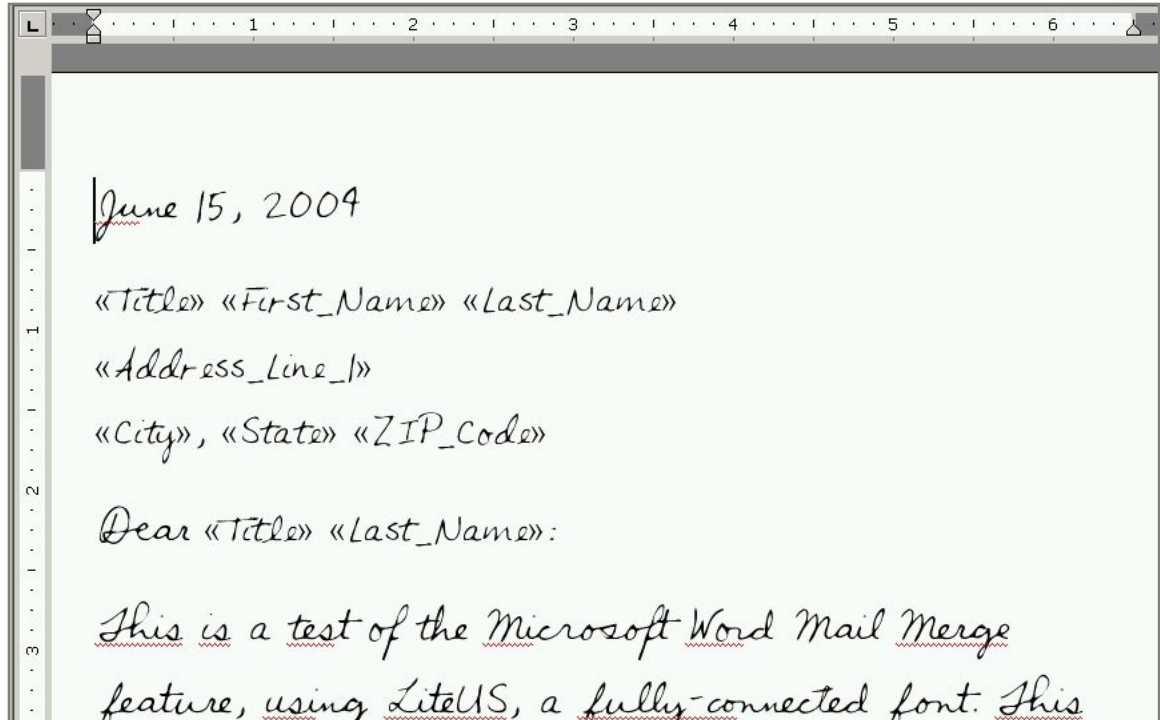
L 1 2 3 4 5 6

1
2
3

June 15, 2004

«Title» «First_Name» «Last_Name»

«Address_Line_1»

«City», «State» «ZIP_Code»

Dear «Title» «Last_Name»:

This is a test of the Microsoft Word Mail Merge feature, using LiteUS, a fully-connected font. This